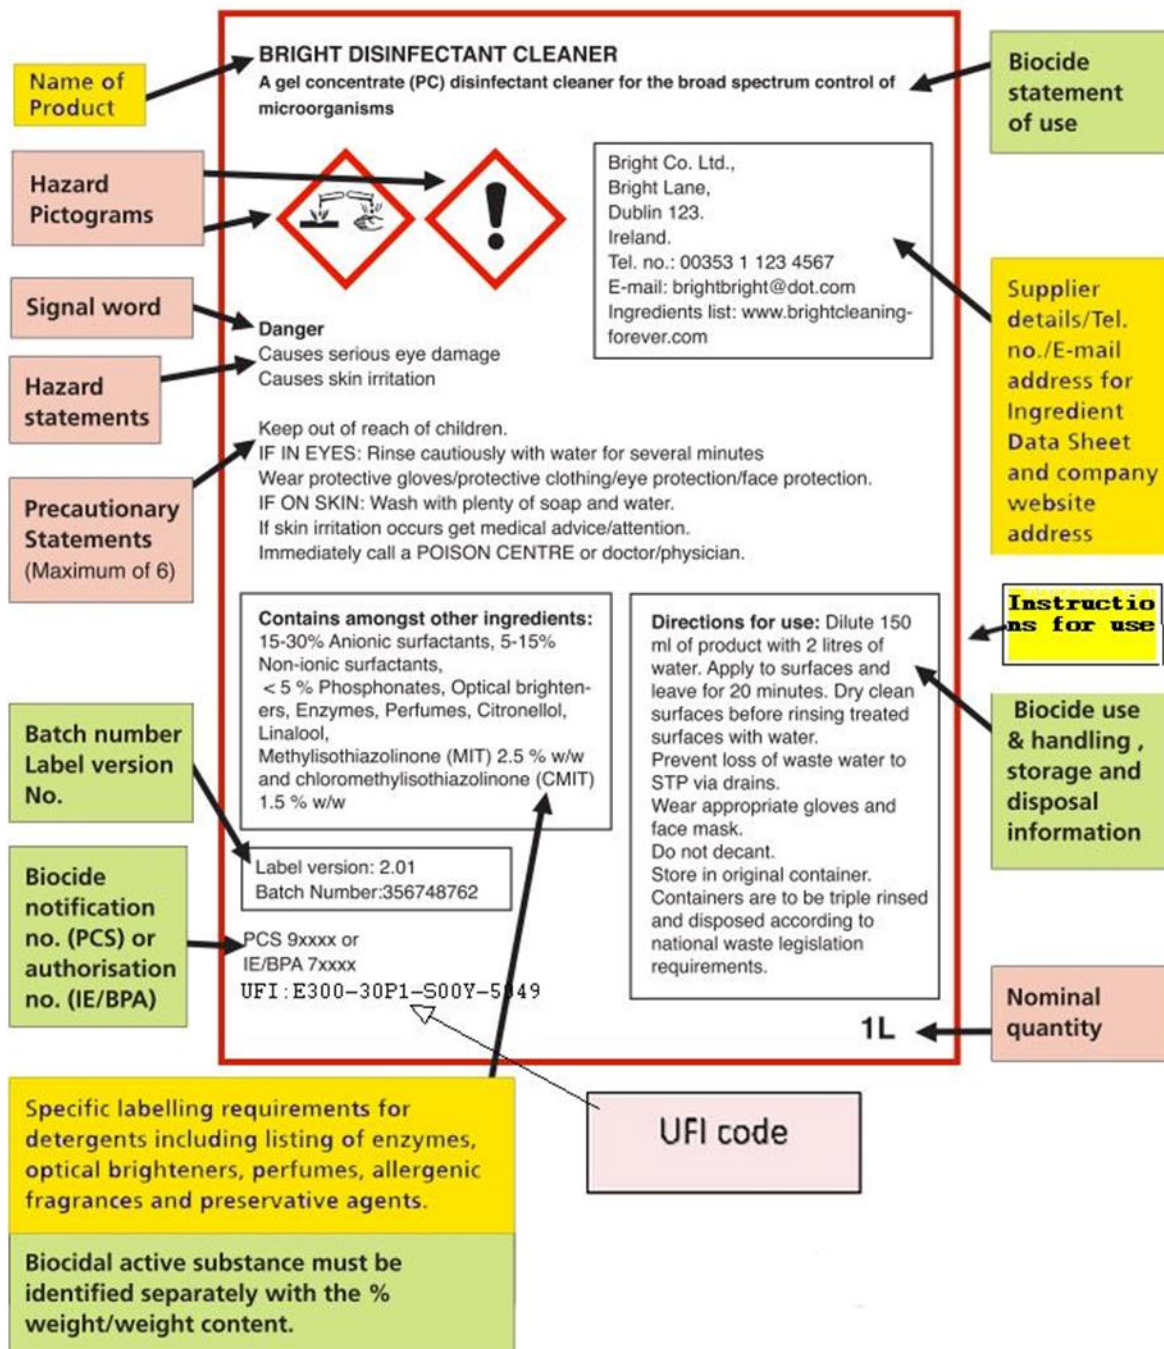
Name of Product

BRIGHT DISINFECTANT CLEANER

A gel concentrate (PC) disinfectant cleaner for the broad spectrum control of microorganisms

Biocide statement of use

Hazard Pictograms

Bright Co. Ltd.,
Bright Lane,
Dublin 123.
Ireland.
Tel. no.: 00353 1 123 4567
E-mail: brightbright@dot.com
Ingredients list: www.brightcleaning-forever.com

Supplier details/Tel. no./E-mail address for Ingredient Data Sheet and company website address

Signal word

Danger
Causes serious eye damage
Causes skin irritation

Hazard statements

Keep out of reach of children.
IF IN EYES: Rinse cautiously with water for several minutes
Wear protective gloves/protective clothing/eye protection/face protection.
IF ON SKIN: Wash with plenty of soap and water.
If skin irritation occurs get medical advice/attention.
Immediately call a POISON CENTRE or doctor/physician.

Precautionary Statements (Maximum of 6)

Contains amongst other ingredients: 15-30% Anionic surfactants, 5-15% Non-ionic surfactants, < 5 % Phosphonates, Optical brighteners, Enzymes, Perfumes, Citronellol, Linalool, Methylisothiazolinone (MIT) 2.5 % w/w and chloromethylisothiazolinone (CMIT) 1.5 % w/w

Directions for use: Dilute 150 ml of product with 2 litres of water. Apply to surfaces and leave for 20 minutes. Dry clean surfaces before rinsing treated surfaces with water.
Prevent loss of waste water to STP via drains.
Wear appropriate gloves and face mask.
Do not decant.
Store in original container.
Containers are to be triple rinsed and disposed according to national waste legislation requirements.

Instructions for use

Biocide use & handling , storage and disposal information

Batch number Label version No.

Label version: 2.01
Batch Number:356748762

Biocide notification no. (PCS) or authorisation no. (IE/BPA)

PCS 9xxxx or
IE/BPA 7xxxx
UFI:E300-30P1-S00Y-5849

1L

Nominal quantity

Specific labelling requirements for detergents including listing of enzymes, optical brighteners, perfumes, allergenic fragrances and preservative agents.

UFI code

Biocidal active substance must be identified separately with the % weight/weight content.